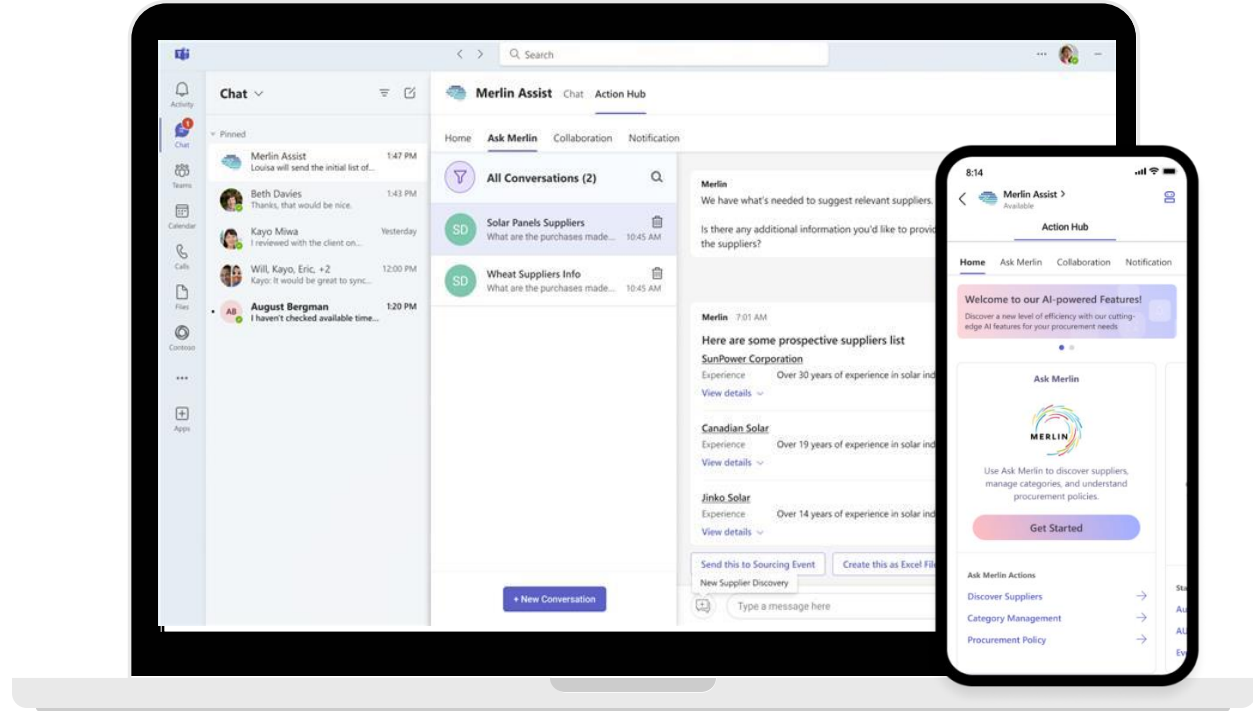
Search

Activity
Chat
Teams
Calendar
Calls
Files
Contoso
...
Apps

Chat

Pinned

Merlin Assist 1:47 PM
Louisa will send the initial list of...

Beth Davies 1:43 PM
Thanks, that would be nice.

Kayo Miwa Yesterday
I reviewed with the client on...

Will, Kayo, Eric, +2 12:00 PM
Kayo: It would be great to sync...

AB August Bergman 1:20 PM
I haven't checked available time...

Merlin Assist Chat Action Hub

Home Ask Merlin Collaboration Notification

All Conversations (2)

SD Solar Panels Suppliers
What are the purchases made... 10:45 AM

SD Wheat Suppliers Info
What are the purchases made... 10:45 AM

+ New Conversation

Merlin
We have what's needed to suggest relevant suppliers.

Is there any additional information you'd like to provi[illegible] the suppliers?

Merlin 7:01 AM
Here are some prospective suppliers list
SunPower Corporation
Experience Over 30 years of experience in solar ind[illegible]
View details

Canadian Solar
Experience Over 19 years of experience in solar ind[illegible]
View details

Jinko Solar
Experience Over 14 years of experience in solar ind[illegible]
View details

Send this to Sourcing Event Create this as Excel Fil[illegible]
New Supplier Discovery
Type a message here

8:14
Merlin Assist >
Available
Action Hub
Home Ask Merlin Collaboration Notification
Welcome to our AI-powered Features!
Discover a new level of efficiency with our cutting-edge AI features for your procurement needs
Ask Merlin
MERLIN
Use Ask Merlin to discover suppliers, manage categories, and understand procurement policies.
Get Started
Ask Merlin Actions
Discover Suppliers
Category Management
Procurement Policy